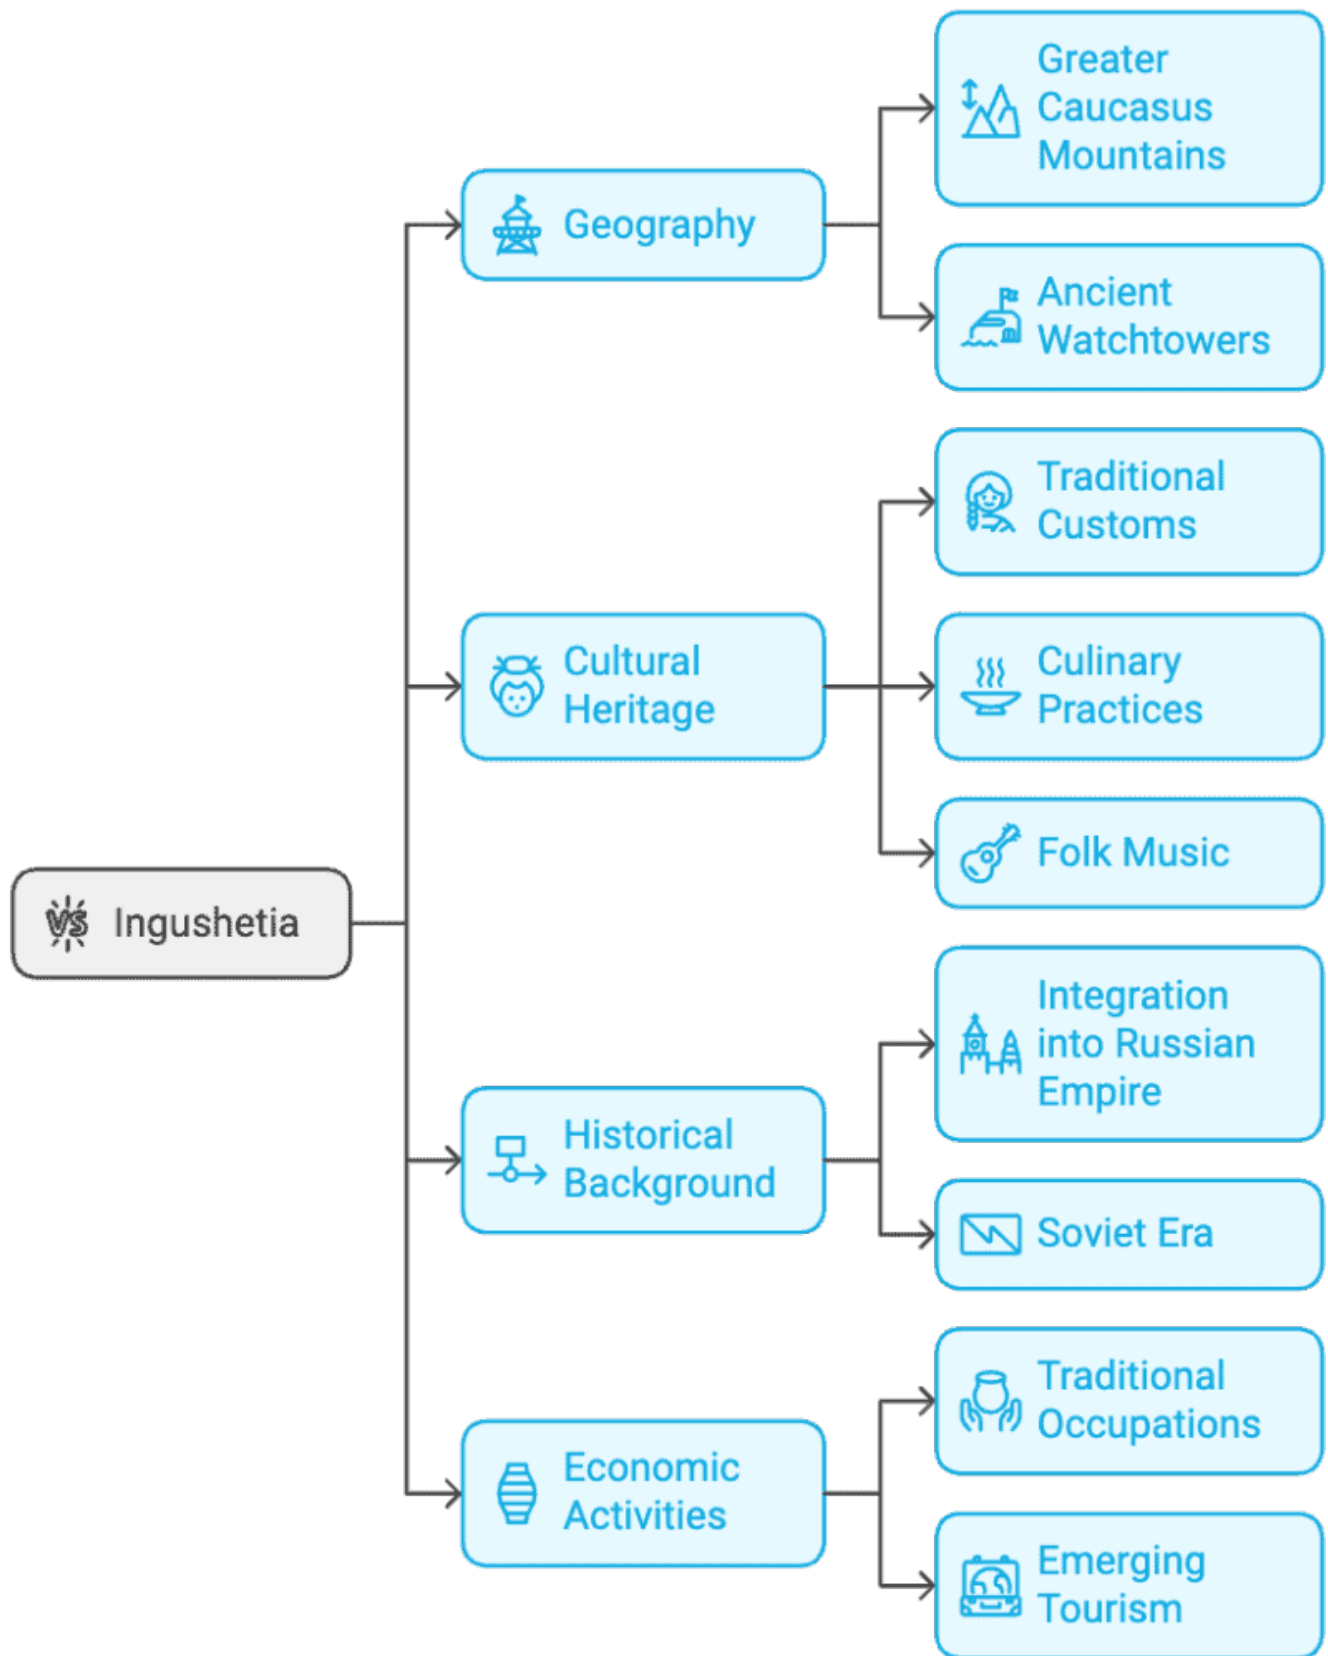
Ingushetia

Geography

Greater Caucasus Mountains

Ancient Watchtowers

Cultural Heritage

Traditional Customs

Culinary Practices

Folk Music

Historical Background

Integration into Russian Empire

Soviet Era

Economic Activities

Traditional Occupations

Emerging Tourism